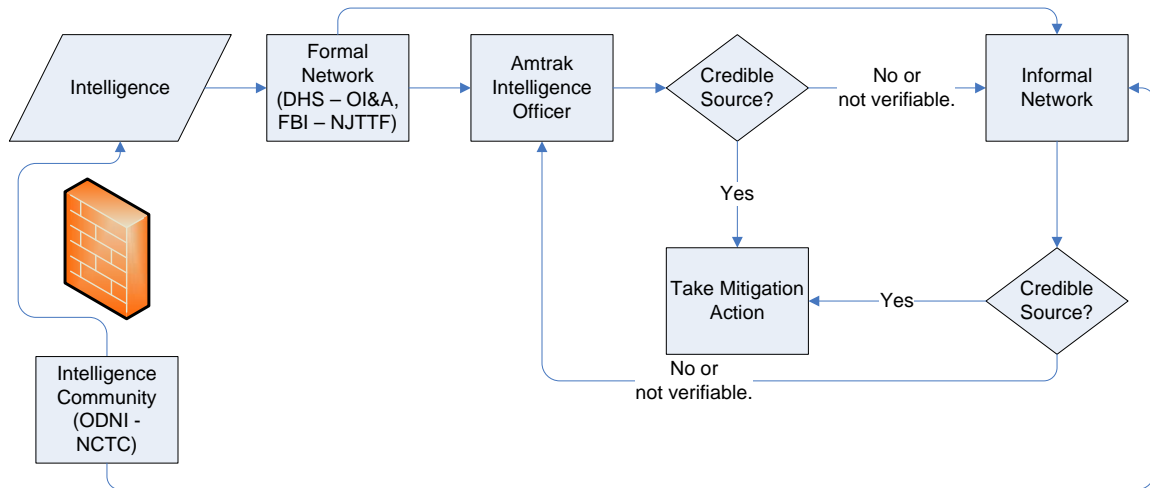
Intelligence

Formal Network (DHS – OI&A, FBI – NJTTF)

Amtrak Intelligence Officer

Credible Source?

No or not verifiable.

Informal Network

Yes

Take Mitigation Action

Yes

Credible Source?

No or not verifiable.

Intelligence Community (ODNI - NCTC)